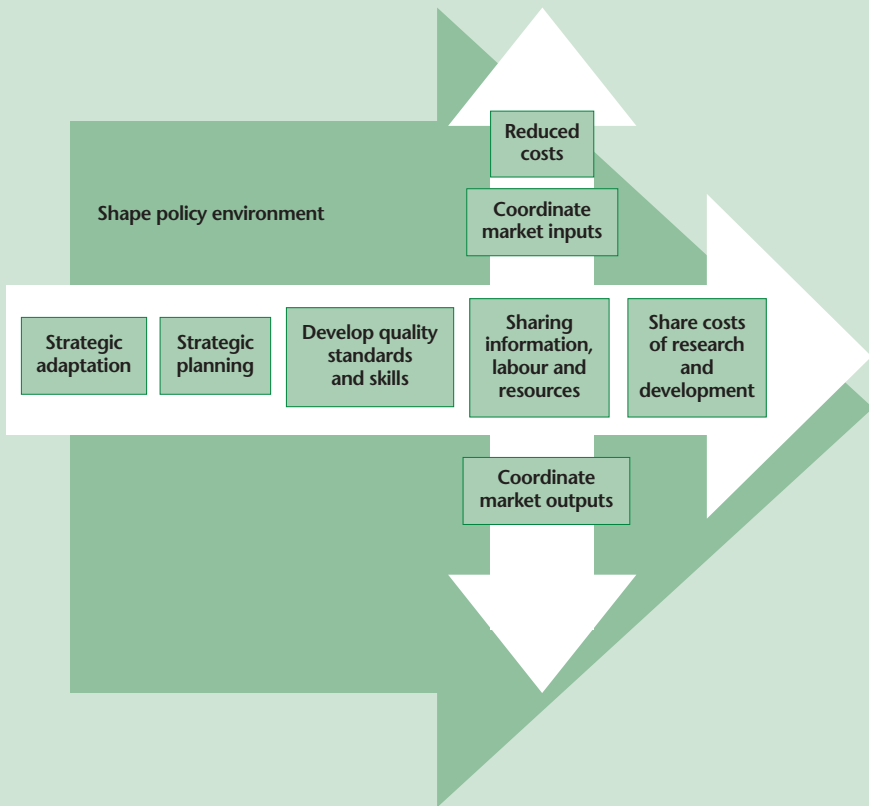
Reduced costs

Shape policy environment

Coordinate market inputs

Strategic adaptation

Strategic planning

Develop quality standards and skills

Sharing information, labour and resources

Share costs of research and development

Coordinate market outputs